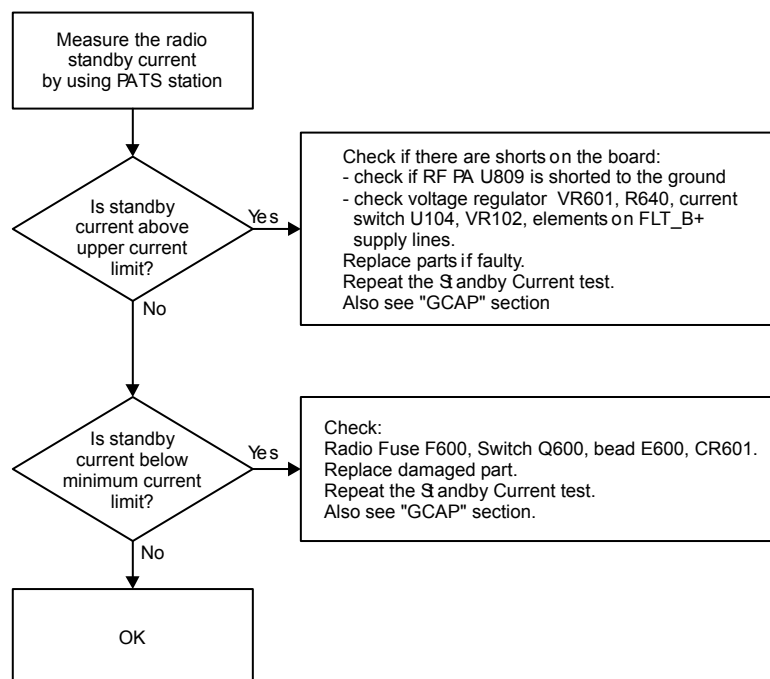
Measure the radio standby current by using PATS station

Is standby current above upper current limit?

Yes

Check if there are shorts on the board:
- check if RF PA U809 is shorted to the ground
- check voltage regulator VR601, R640, current switch U104, VR102, elements on FLT_B+ supply lines.
Replace parts if faulty.
Repeat the Standby Current test.
Also see "GCAP" section

No

Is standby current below minimum current limit?

Yes

Check:
Radio Fuse F600, Switch Q600, bead E600, CR601.
Replace damaged part.
Repeat the Standby Current test.
Also see "GCAP" section.

No

OK